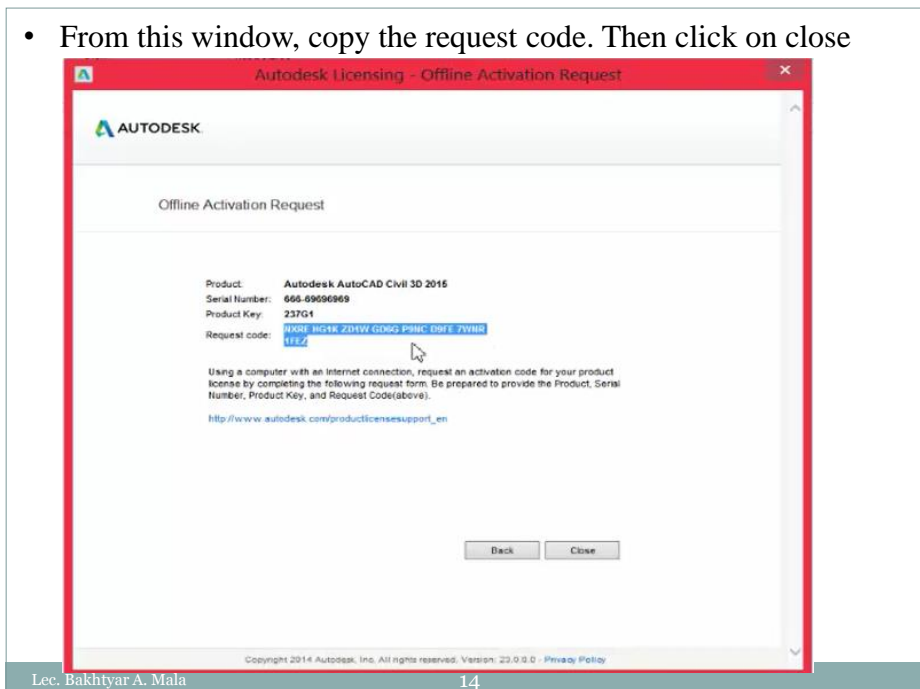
• From this window, copy the request code. Then click on close

Autodesk Licensing - Offline Activation Request

AUTODESK.

Offline Activation Request

Product: Autodesk AutoCAD Civil 3D 2015
Serial Number: 666-69696969
Product Key: 237G1
Request code: NXRE HG1K ZD1W GD6G P9NC D9FE 7WHR 1FEZ

Using a computer with an Internet connection, request an activation code for your product license by completing the following request form. Be prepared to provide the Product, Serial Number, Product Key, and Request Code(above).

http://www.autodesk.com/productlicensesupport_en

Back Close

Copyright 2014 Autodesk, Inc. All rights reserved. Version: 23.0.0.0 - Privacy Policy

Lec. Bakhtyar A. Mala

14